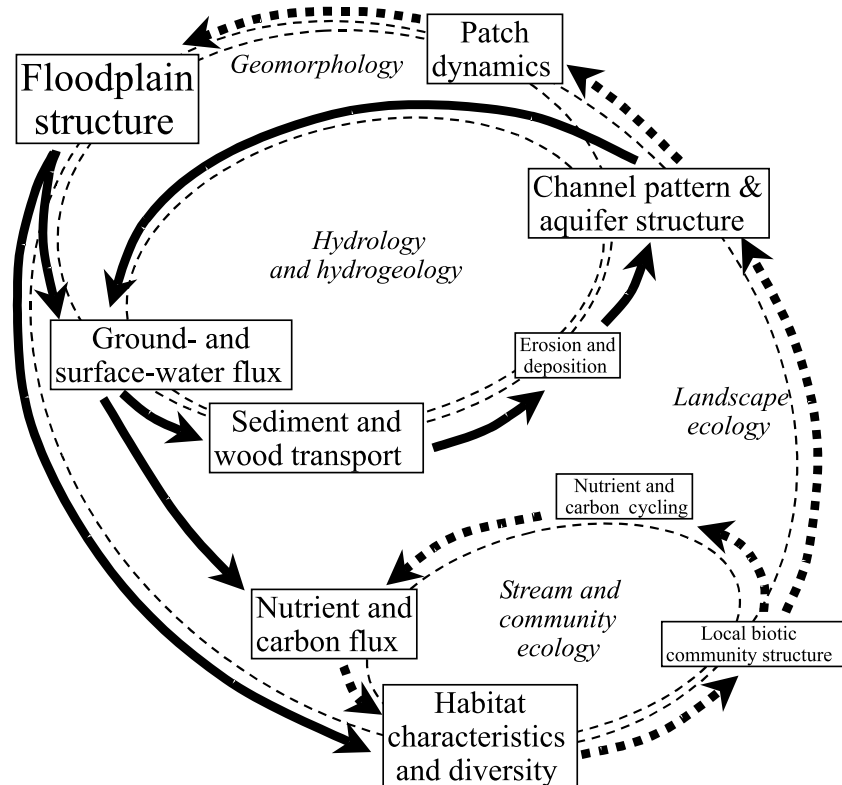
Patch dynamics

Geomorphology

Floodplain structure

Channel pattern & aquifer structure

Hydrology and hydrogeology

Ground- and surface-water flux

Erosion and deposition

Sediment and wood transport

Landscape ecology

Nutrient and carbon cycling

Stream and community ecology

Nutrient and carbon flux

Local biotic community structure

Habitat characteristics and diversity